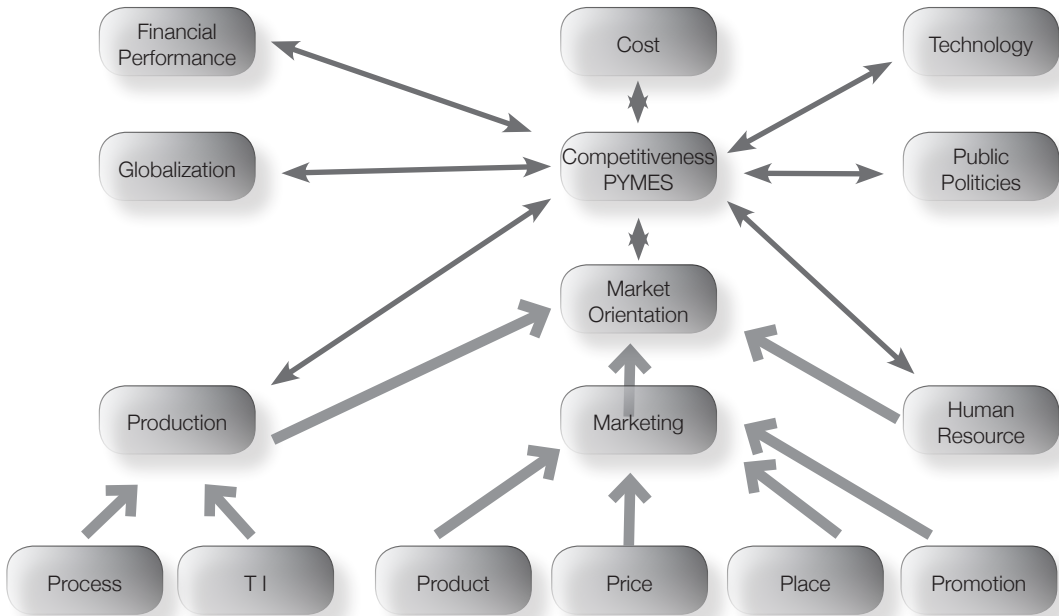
Financial Performance

Cost

Technology

Globalization

Competitiveness PYMES

Public Politicies

Market Orientation

Production

Marketing

Human Resource

Process

T I

Product

Price

Place

Promotion